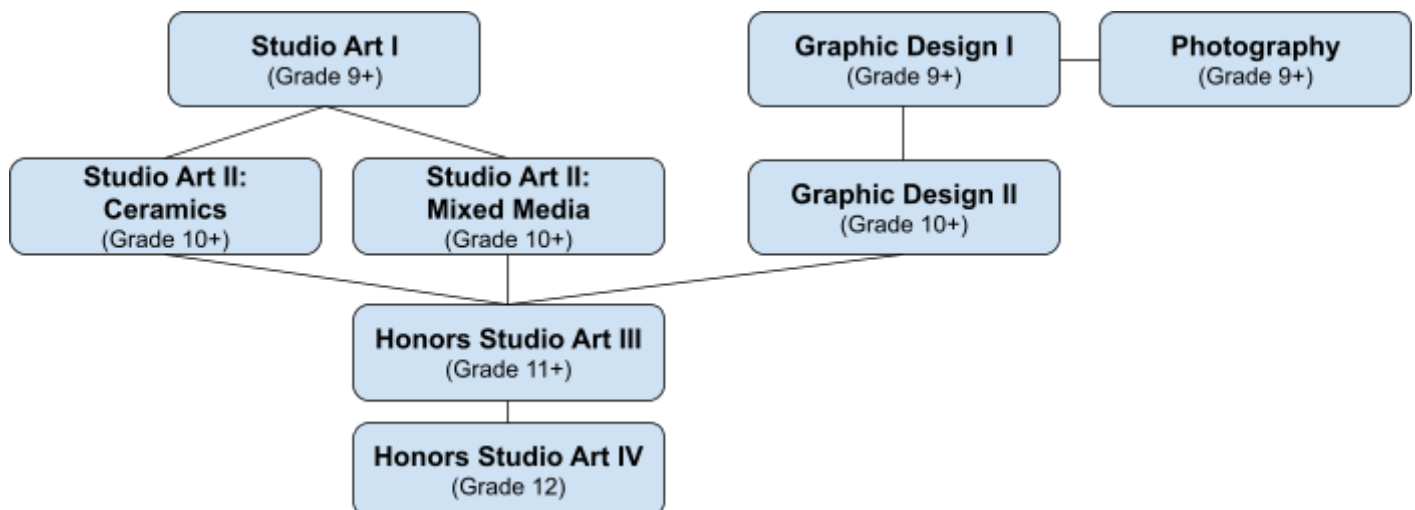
Studio Art I
(Grade 9+)

Graphic Design I
(Grade 9+)

Photography
(Grade 9+)

Studio Art II: Ceramics
(Grade 10+)

Studio Art II: Mixed Media
(Grade 10+)

Graphic Design II
(Grade 10+)

Honors Studio Art III
(Grade 11+)

Honors Studio Art IV
(Grade 12)